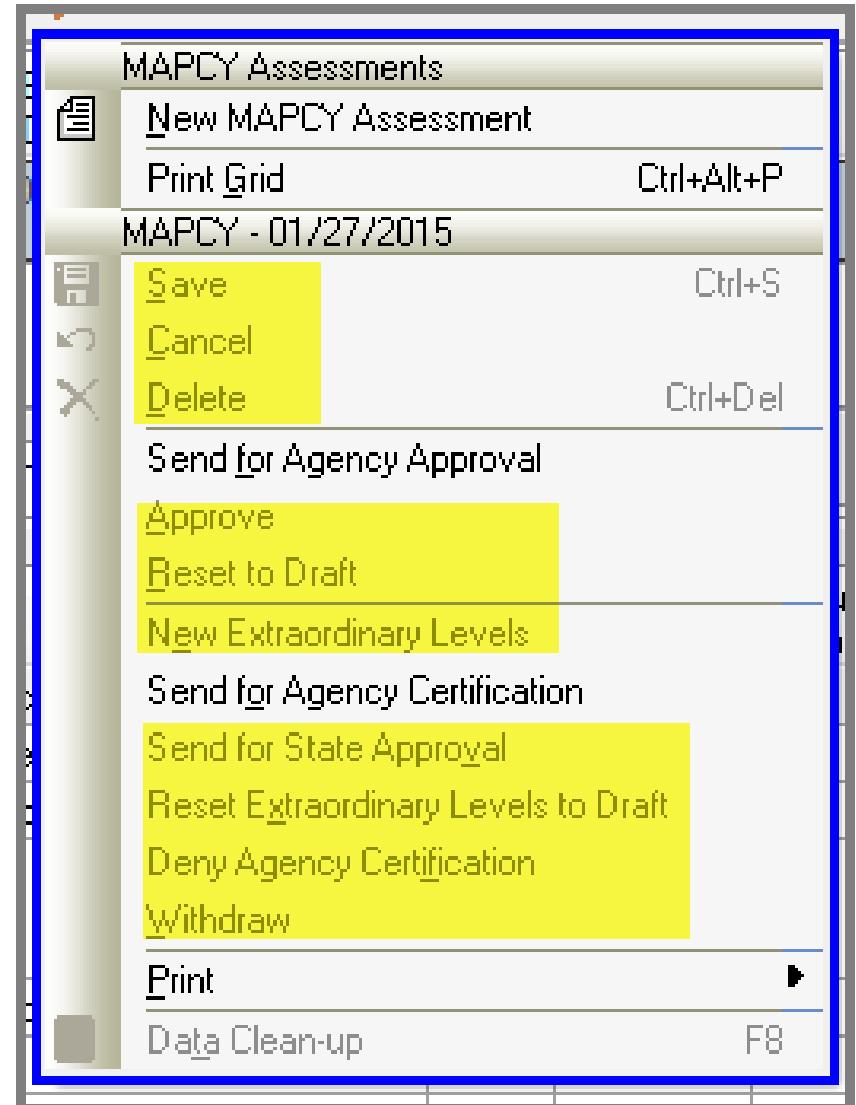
MAPCY Assessments
New MAPCY Assessment
Print Grid Ctrl+Alt+P
MAPCY - 01/27/2015
Save Ctrl+S
Cancel
Delete Ctrl+Del
Send for Agency Approval
Approve
Reset to Draft
New Extraordinary Levels
Send for Agency Certification
Send for State Approval
Reset Extraordinary Levels to Draft
Deny Agency Certification
Withdraw
Print
Data Clean-up F8